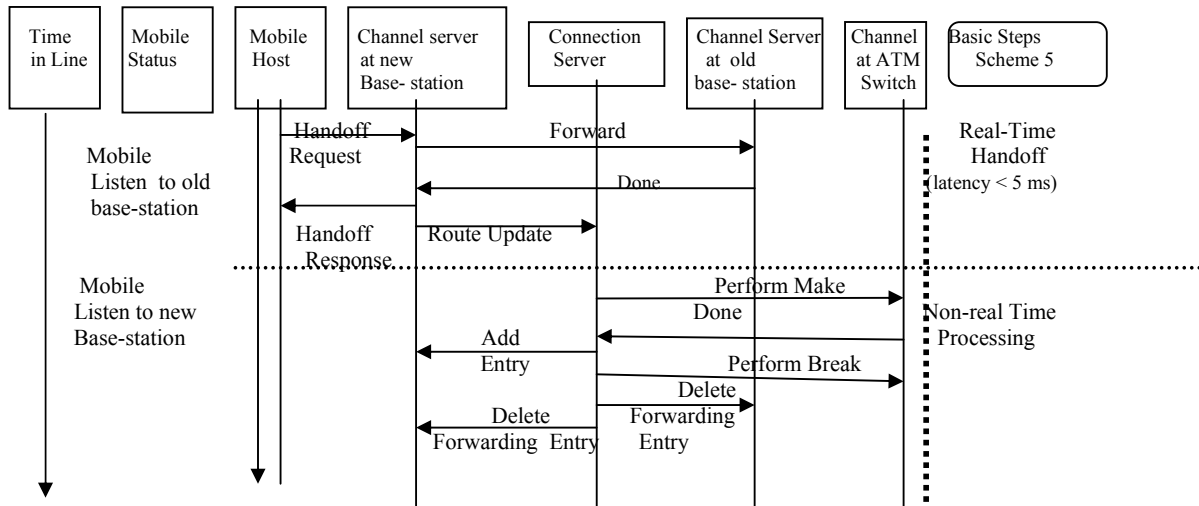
Time in Line

Mobile Status

Mobile Host

Channel server at new Base- station

Connection Server

Channel Server at old base- station

Channel at ATM Switch

Basic Steps Scheme 5

Handoff Request

Forward

Real-Time Handoff (latency < 5 ms)

Mobile Listen to old base-station

Done

Handoff Response

Route Update

Mobile Listen to new Base-station

Perform Make

Done

Non-real Time Processing

Add Entry

Perform Break

Delete Forwarding Entry

Delete Forwarding Entry